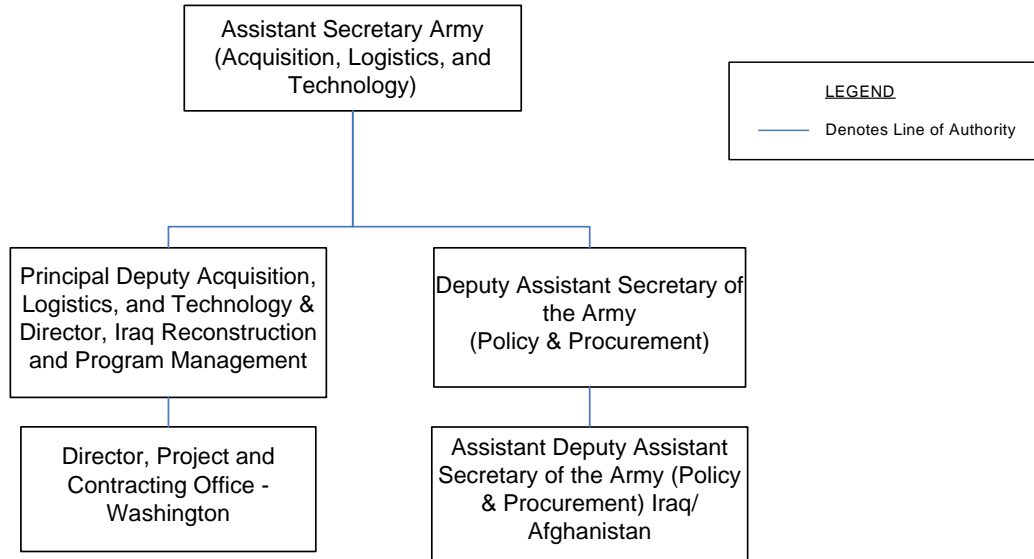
Assistant Secretary Army (Acquisition, Logistics, and Technology)

LEGEND

Denotes Line of Authority

Principal Deputy Acquisition, Logistics, and Technology & Director, Iraq Reconstruction and Program Management

Deputy Assistant Secretary of the Army (Policy & Procurement)

Director, Project and Contracting Office - Washington

Assistant Deputy Assistant Secretary of the Army (Policy & Procurement) Iraq/ Afghanistan